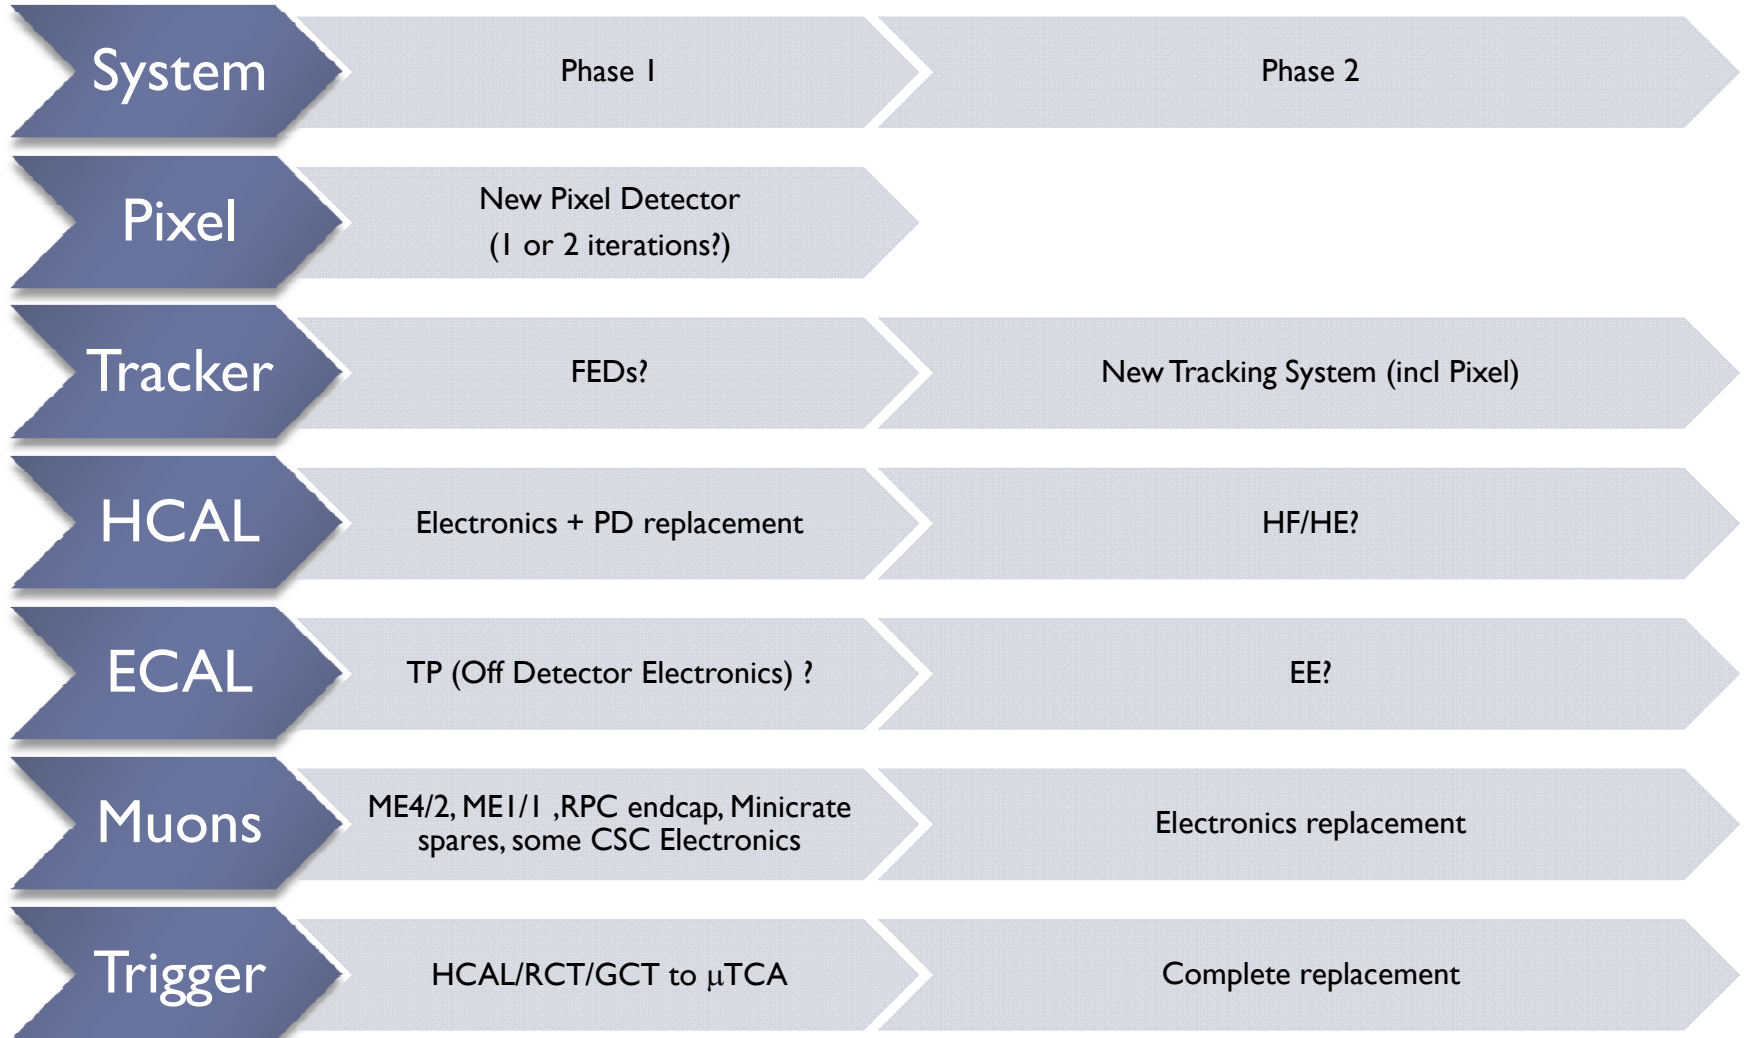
| System | Phase 1 | Phase 2 |
|---|---|---|
| Pixel | New Pixel Detector (1 or 2 iterations?) | |
| Tracker | FEDs? | New Tracking System (incl Pixel) |
| HCAL | Electronics + PD replacement | HF/HE? |
| ECAL | TP (Off Detector Electronics) ? | EE? |
| Muons | ME4/2, ME1/1 ,RPC endcap, Minicrate spares, some CSC Electronics | Electronics replacement |
| Trigger | HCAL/RCT/GCT to $\mu$TCA | Complete replacement |